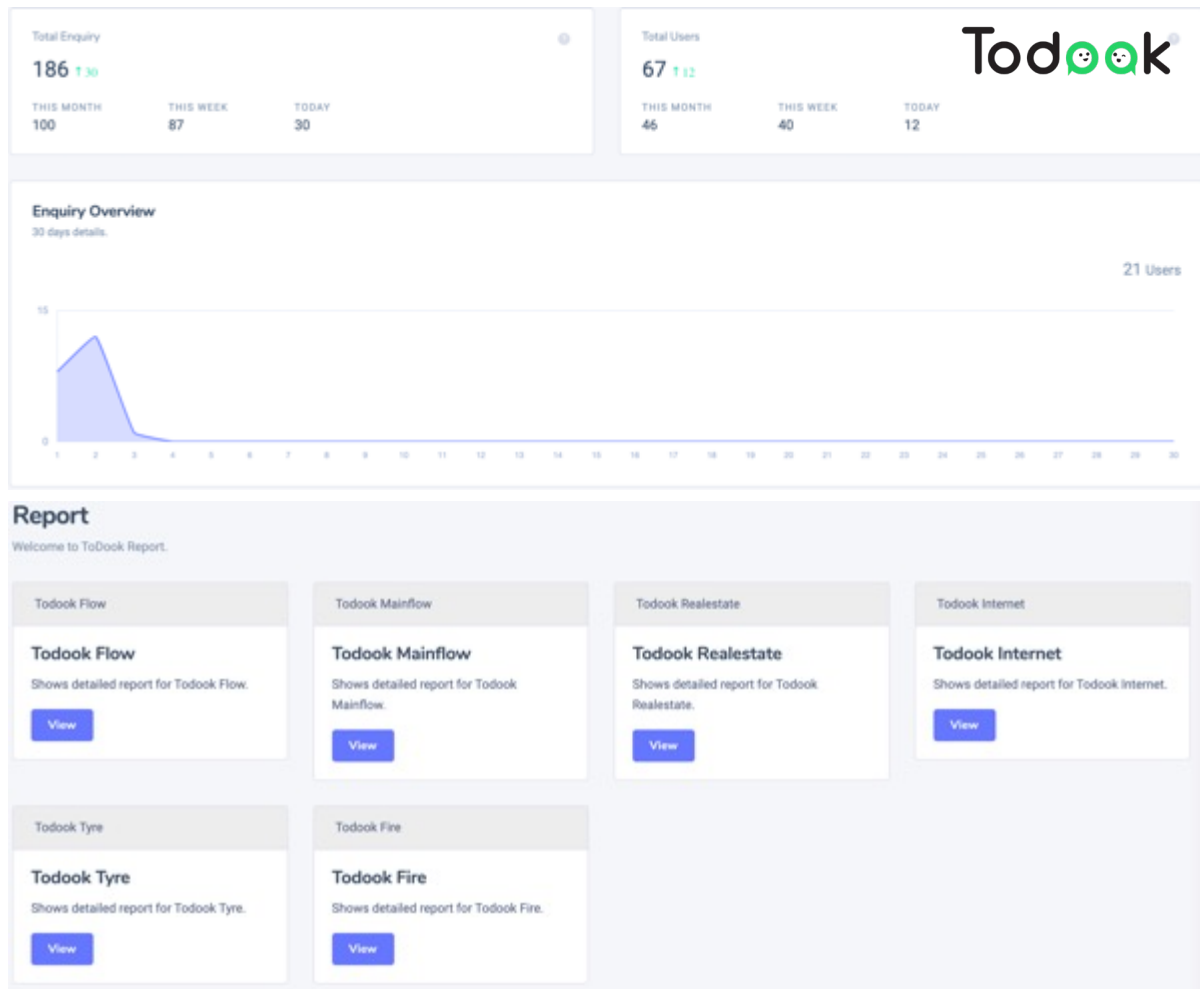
Total Enquiry
186 ↑30
THIS MONTH 100
THIS WEEK 87
TODAY 30

Total Users
67 ↑12
THIS MONTH 46
THIS WEEK 40
TODAY 12

Todook

Enquiry Overview
30 days details.

21 Users

15
0
1 2 3 4 5 6 7 8 9 10 11 12 13 14 15 16 17 18 19 20 21 22 23 24 25 26 27 28 29 30

Report
Welcome to ToDook Report.

Todook Flow
Todook Flow
Shows detailed report for Todook Flow.
View

Todook Mainflow
Todook Mainflow
Shows detailed report for Todook Mainflow.
View

Todook Realestate
Todook Realestate
Shows detailed report for Todook Realestate.
View

Todook Internet
Todook Internet
Shows detailed report for Todook Internet.
View

Todook Tyre
Todook Tyre
Shows detailed report for Todook Tyre.
View

Todook Fire
Todook Fire
Shows detailed report for Todook Fire.
View